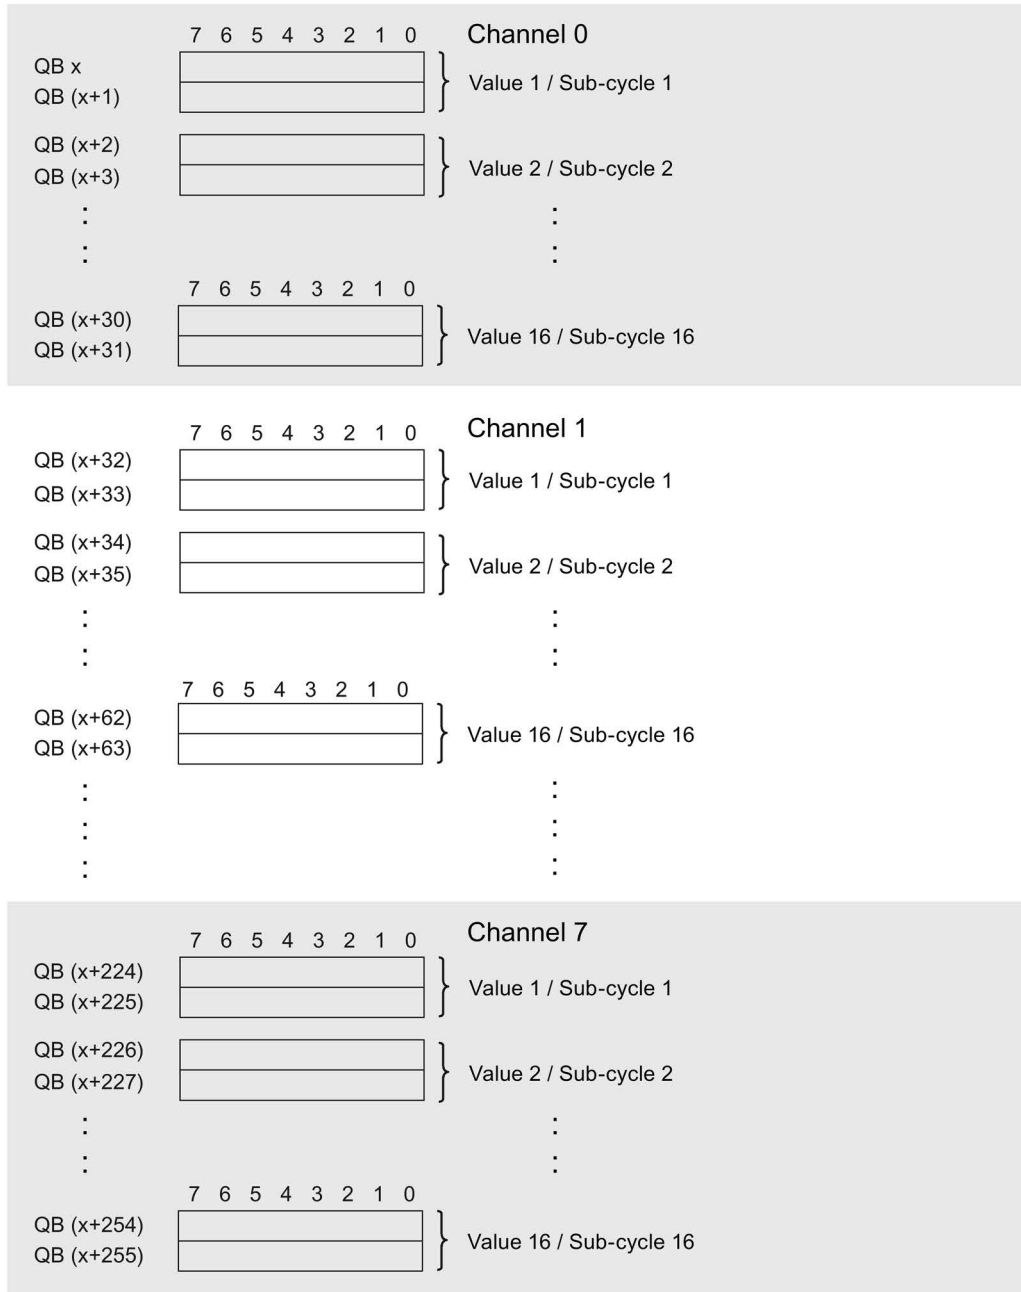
7 6 5 4 3 2 1 0

Channel 0

QB x
QB (x+1)

Value 1 / Sub-cycle 1

QB (x+2)
QB (x+3)

Value 2 / Sub-cycle 2

⋮

⋮

7 6 5 4 3 2 1 0

QB (x+30)
QB (x+31)

Value 16 / Sub-cycle 16

7 6 5 4 3 2 1 0

Channel 1

QB (x+32)
QB (x+33)

Value 1 / Sub-cycle 1

QB (x+34)
QB (x+35)

Value 2 / Sub-cycle 2

⋮

⋮

7 6 5 4 3 2 1 0

QB (x+62)
QB (x+63)

Value 16 / Sub-cycle 16

⋮

⋮

7 6 5 4 3 2 1 0

Channel 7

QB (x+224)
QB (x+225)

Value 1 / Sub-cycle 1

QB (x+226)
QB (x+227)

Value 2 / Sub-cycle 2

⋮

⋮

7 6 5 4 3 2 1 0

QB (x+254)
QB (x+255)

Value 16 / Sub-cycle 16